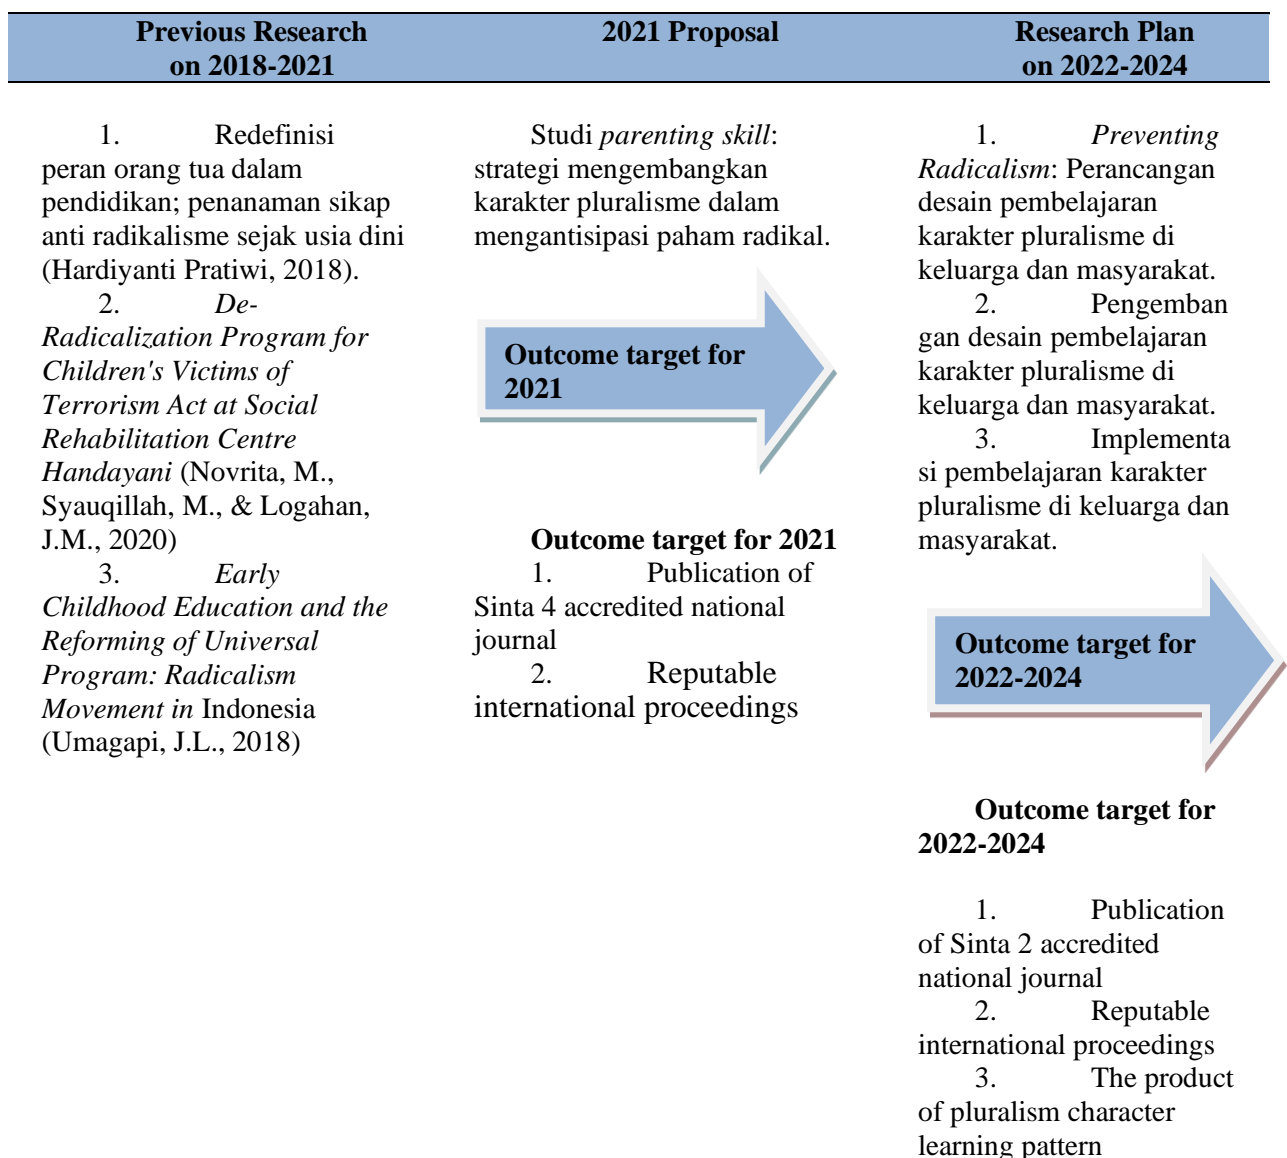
| Previous Research on 2018-2021 | 2021 Proposal | Research Plan on 2022-2024 |
|---|---|---|
| 1. Redefinisi peran orang tua dalam pendidikan; penanaman sikap anti radikalisme sejak usia dini (Hardiyanti Pratiwi, 2018). 2. *De-Radicalization Program for Children's Victims of Terrorism Act at Social Rehabilitation Centre Handayani* (Novrita, M., Syauqillah, M., & Logahan, J.M., 2020) 3. *Early Childhood Education and the Reforming of Universal Program: Radicalism Movement in* Indonesia (Umagapi, J.L., 2018) | Studi *parenting skill*: strategi mengembangkan karakter pluralisme dalam mengantisipasi paham radikal. **Outcome target for 2021** **Outcome target for 2021** 1. Publication of Sinta 4 accredited national journal 2. Reputable international proceedings | 1. *Preventing Radicalism*: Perancangan desain pembelajaran karakter pluralisme di keluarga dan masyarakat. 2. Pengembangan desain pembelajaran karakter pluralisme di keluarga dan masyarakat. 3. Implementasi pembelajaran karakter pluralisme di keluarga dan masyarakat. **Outcome target for 2022-2024** **Outcome target for 2022-2024** 1. Publication of Sinta 2 accredited national journal 2. Reputable international proceedings 3. The product of pluralism character learning pattern |